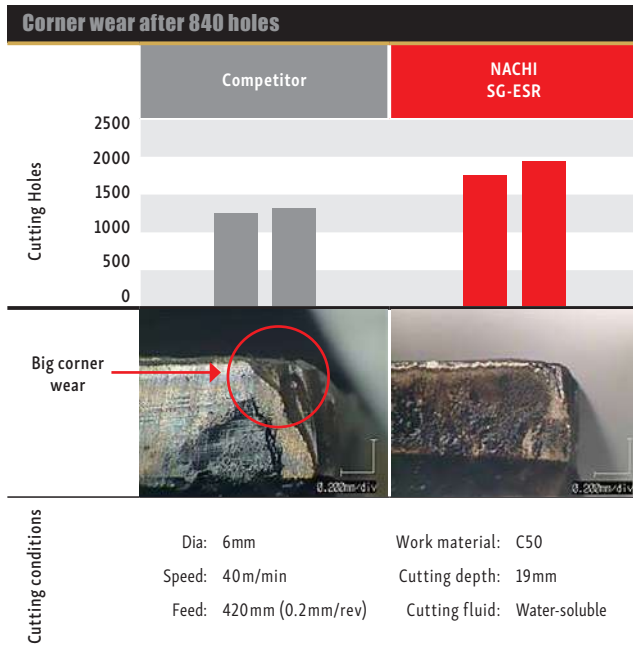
Corner wear after 840 holes

Competitor

NACHI
SG-ESR

Cutting Holes

2500
2000
1500
1000
500
0

Big corner wear

0.200mm/div

0.200mm/div

Cutting conditions

| | | | |
|---|---|---|---|
| Dia: | 6mm | Work material: | C50 |
| Speed: | 40m/min | Cutting depth: | 19mm |
| Feed: | 420mm (0.2mm/rev) | Cutting fluid: | Water-soluble |